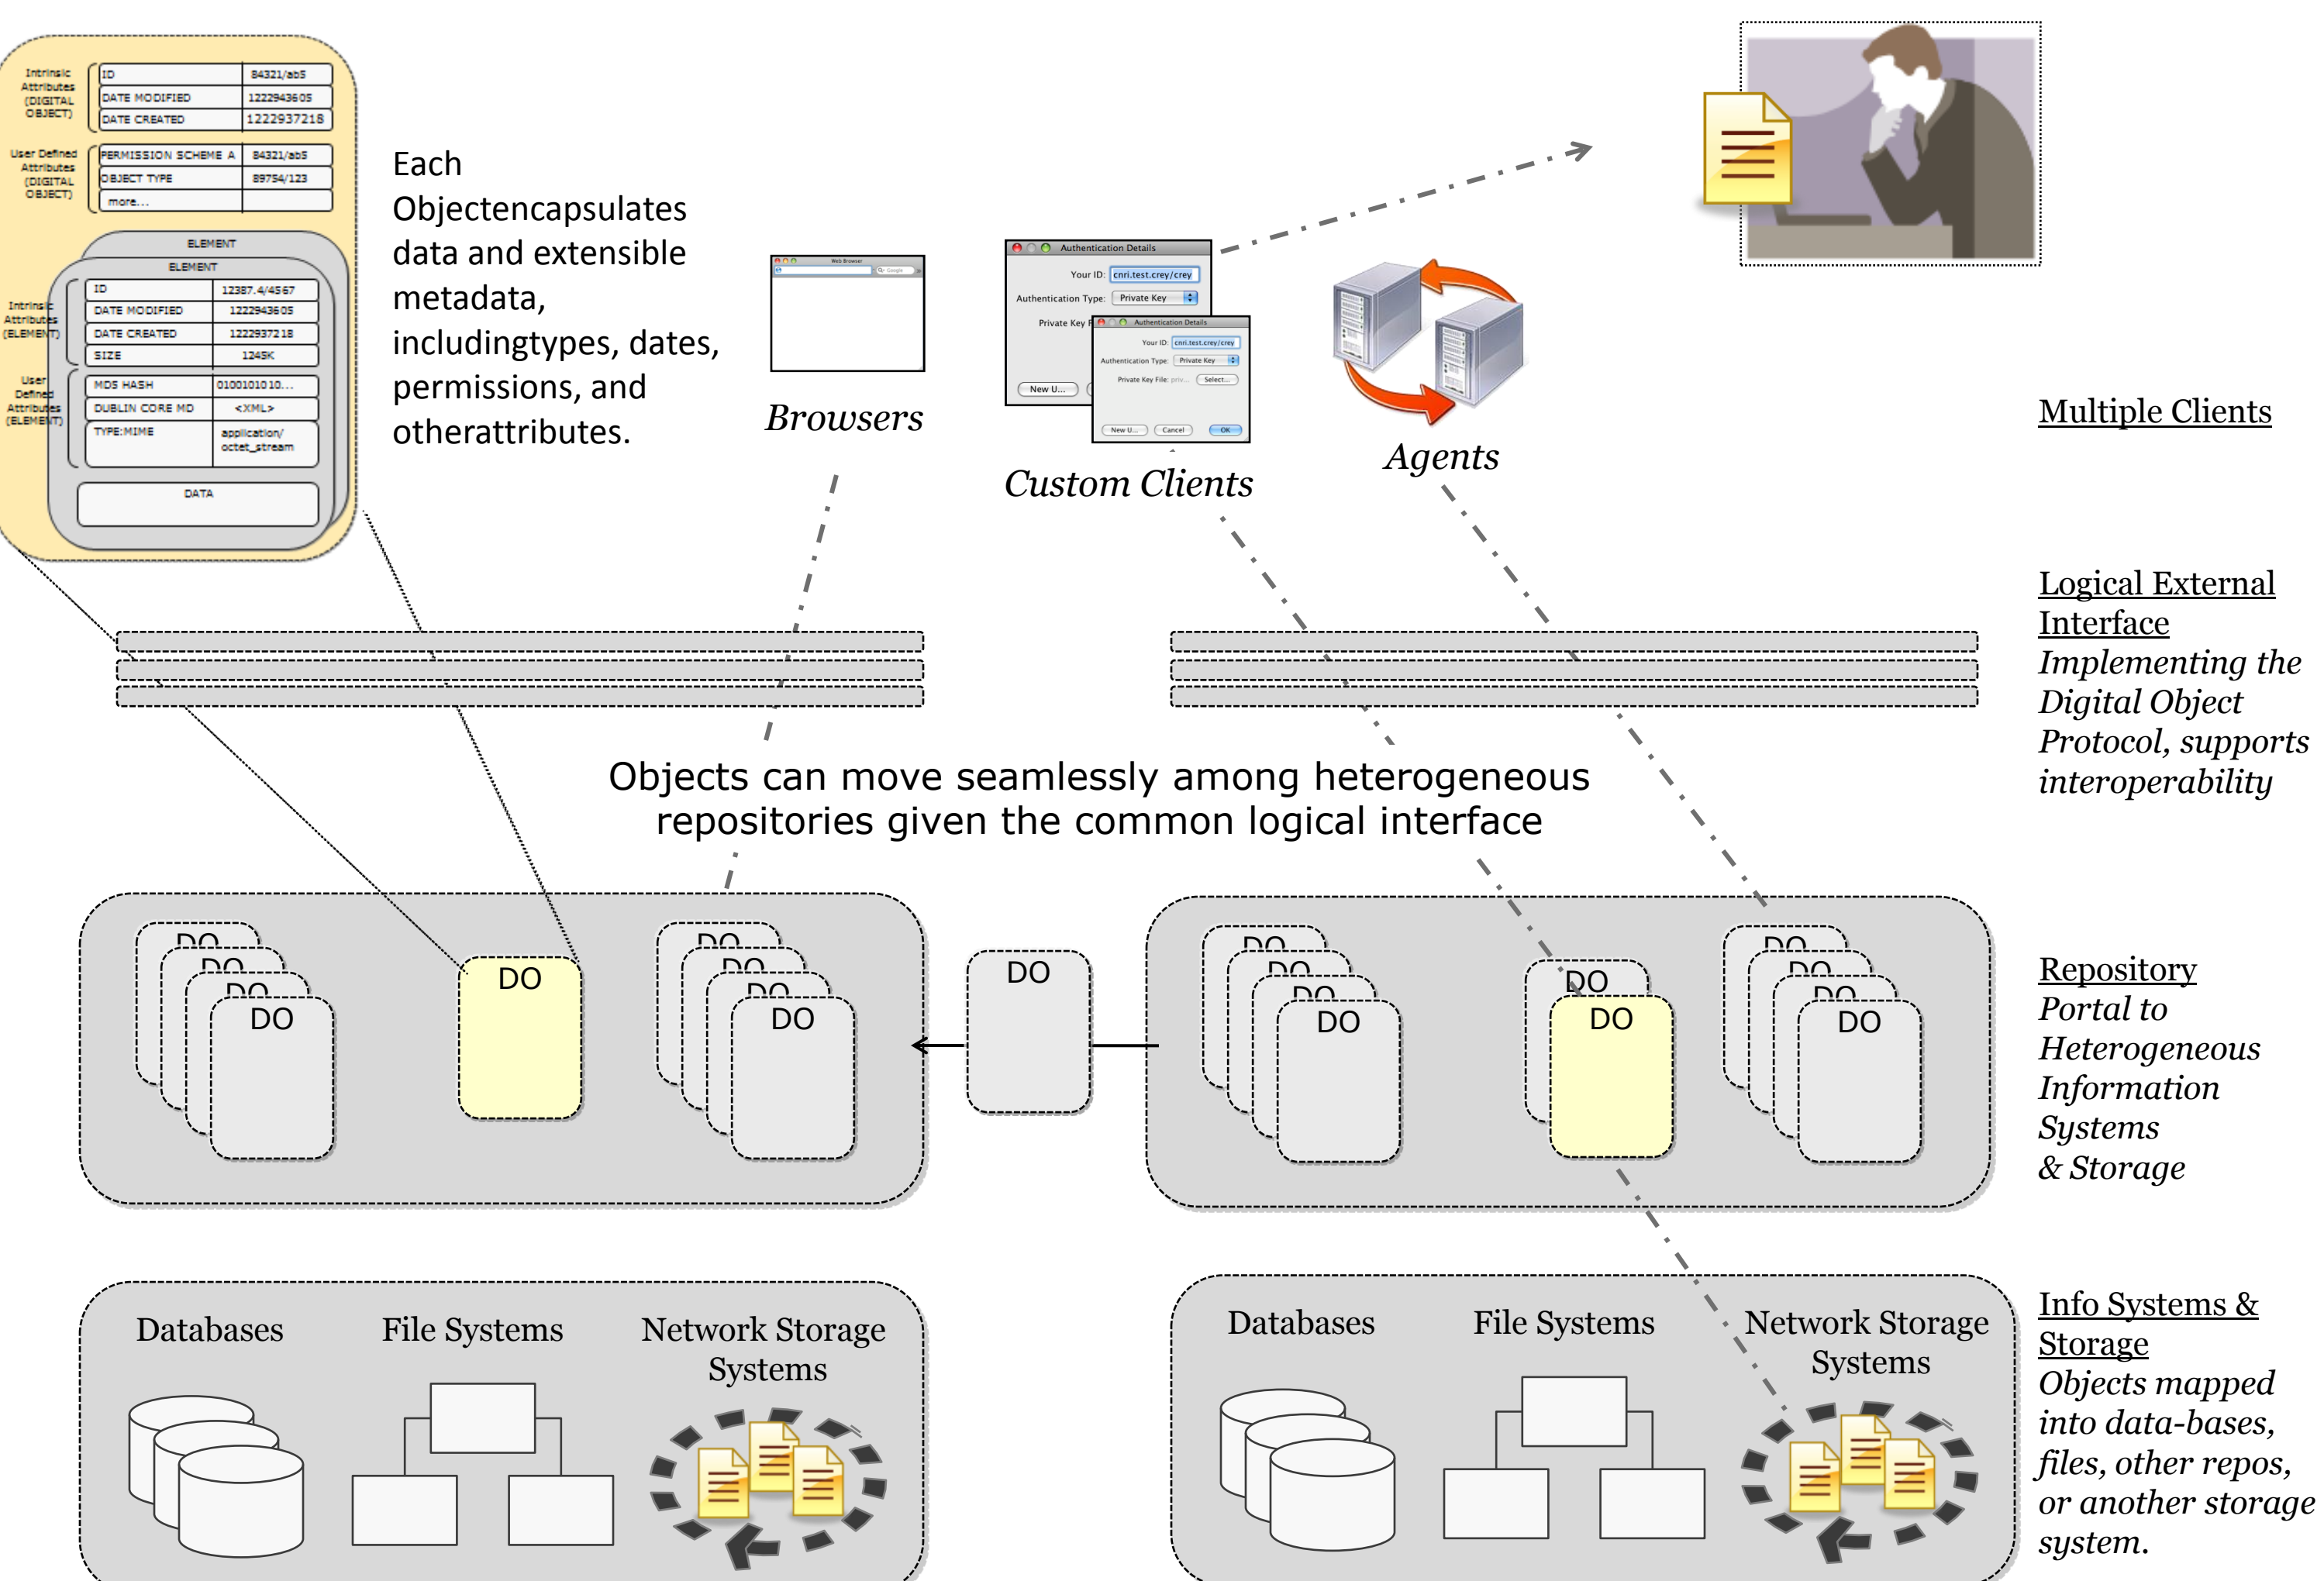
Intrinsic Attributes (DIGITAL OBJECT)

| ID | 84321/ab5 |
|---|---|
| DATE MODIFIED | 1222943605 |
| DATE CREATED | 1222937218 |

User Defined Attributes (DIGITAL OBJECT)

| PERMISSION SCHEME A | 84321/ab5 |
|---|---|
| OBJECT TYPE | 89754/123 |
| more... | |

ELEMENT

ELEMENT

Intrinsic Attributes (ELEMENT)

| ID | 12387.4/4567 |
|---|---|
| DATE MODIFIED | 1222943605 |
| DATE CREATED | 1222937218 |
| SIZE | 1245K |

User Defined Attributes (ELEMENT)

| MD5 HASH | 0100101010... |
|---|---|
| DUBLIN CORE MD | <XML> |
| TYPE:MIME | application/ octet_stream |

DATA

Each Objectencapsulates data and extensible metadata, includingtypes, dates, permissions, and otherattributes.

Web Browser

Browsers

Authentication Details
Your ID: cnri.test.crey/crey
Authentication Type: Private Key
Private Key F
New U...

Authentication Details
Your ID: cnri.test.crey/crey
Authentication Type: Private Key
Private Key File: priv...
Select...
New U...
Cancel
OK

Custom Clients

Agents

Multiple Clients

Logical External Interface
Implementing the Digital Object Protocol, supports interoperability

Objects can move seamlessly among heterogeneous repositories given the common logical interface

DO DO DO DO DO DO DO DO DO DO DO DO DO DO DO DO DO DO DO DO

Repository
Portal to Heterogeneous Information Systems & Storage

Databases
File Systems
Network Storage Systems

Databases
File Systems
Network Storage Systems

Info Systems & Storage
Objects mapped into data-bases, files, other repos, or another storage system.